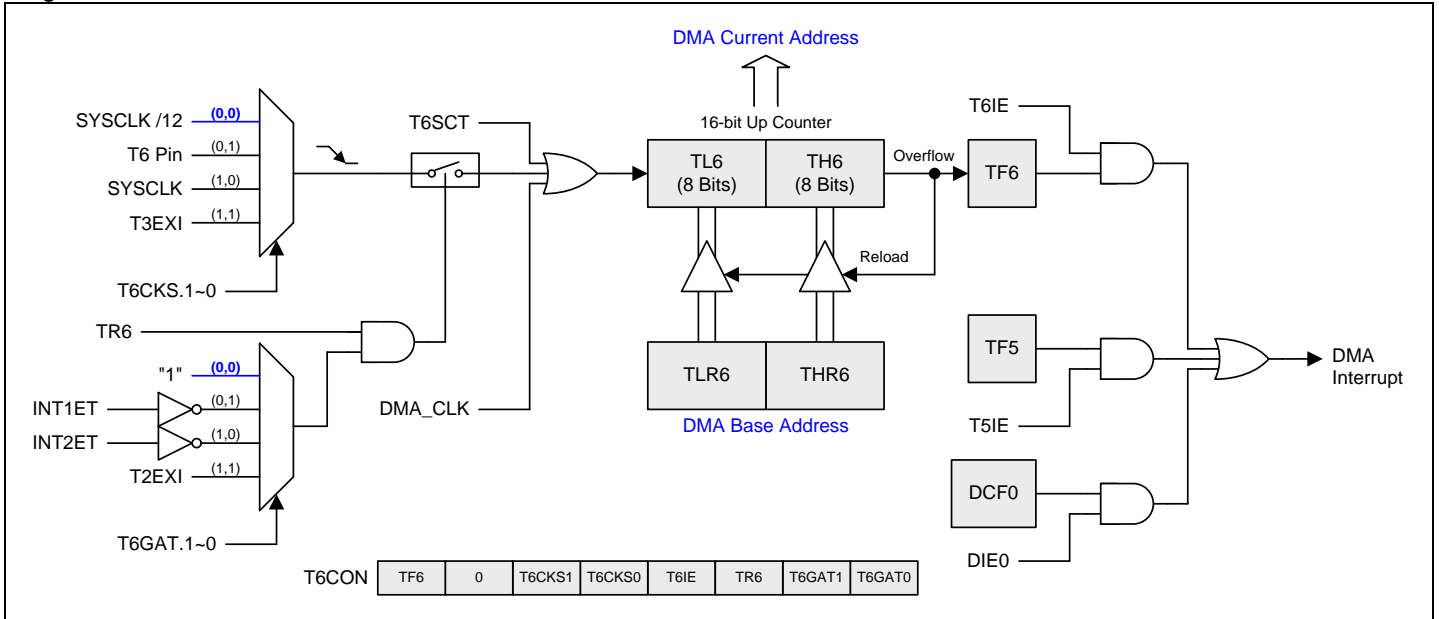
DMA Current Address

SYSCLK /12 (0,0)
T6 Pin (0,1)
SYSCLK (1,0)
T3EXI (1,1)
T6CKS.1~0

T6SCT

16-bit Up Counter

TL6 (8 Bits)
TH6 (8 Bits)

Overflow

TF6

T6IE

Reload

TR6

"1" (0,0)
INT1ET (0,1)
INT2ET (1,0)
T2EXI (1,1)
T6GAT.1~0

DMA_CLK

TLR6
THR6

DMA Base Address

TF5

T5IE

DMA Interrupt

DCF0

DIE0

T6CON

| TF6 | 0 | T6CKS1 | T6CKS0 | T6IE | TR6 | T6GAT1 | T6GAT0 |
|---|---|---|---|---|---|---|---|